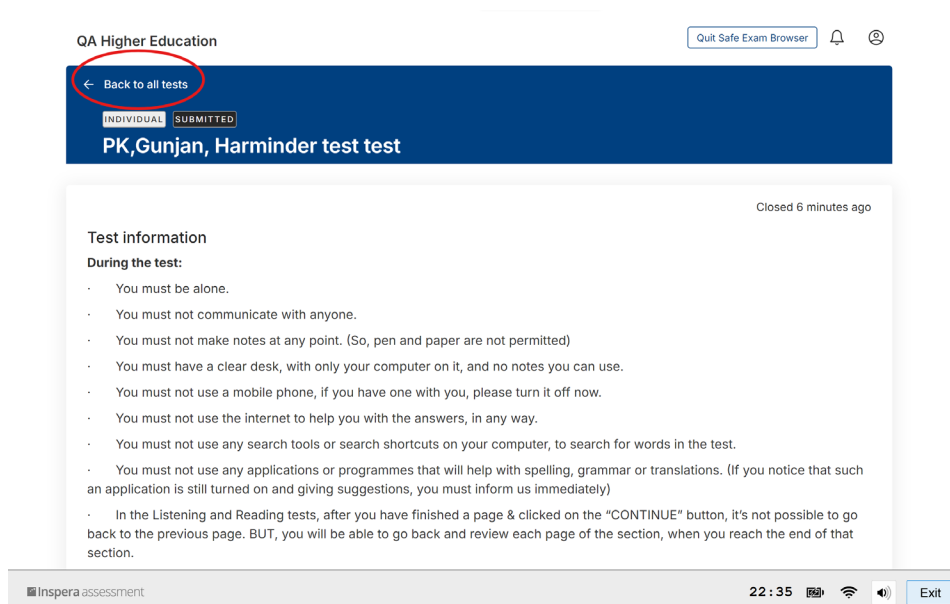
QA Higher Education

Quit Safe Exam Browser

← Back to all tests

INDIVIDUAL SUBMITTED

PK,Gunjan, Harminder test test

Closed 6 minutes ago

Test information

During the test:

· You must be alone.

· You must not communicate with anyone.

· You must not make notes at any point. (So, pen and paper are not permitted)

· You must have a clear desk, with only your computer on it, and no notes you can use.

· You must not use a mobile phone, if you have one with you, please turn it off now.

· You must not use the internet to help you with the answers, in any way.

· You must not use any search tools or search shortcuts on your computer, to search for words in the test.

· You must not use any applications or programmes that will help with spelling, grammar or translations. (If you notice that such an application is still turned on and giving suggestions, you must inform us immediately)

· In the Listening and Reading tests, after you have finished a page & clicked on the "CONTINUE" button, it's not possible to go back to the previous page. BUT, you will be able to go back and review each page of the section, when you reach the end of that section.

Inspera assessment

22:35

Exit